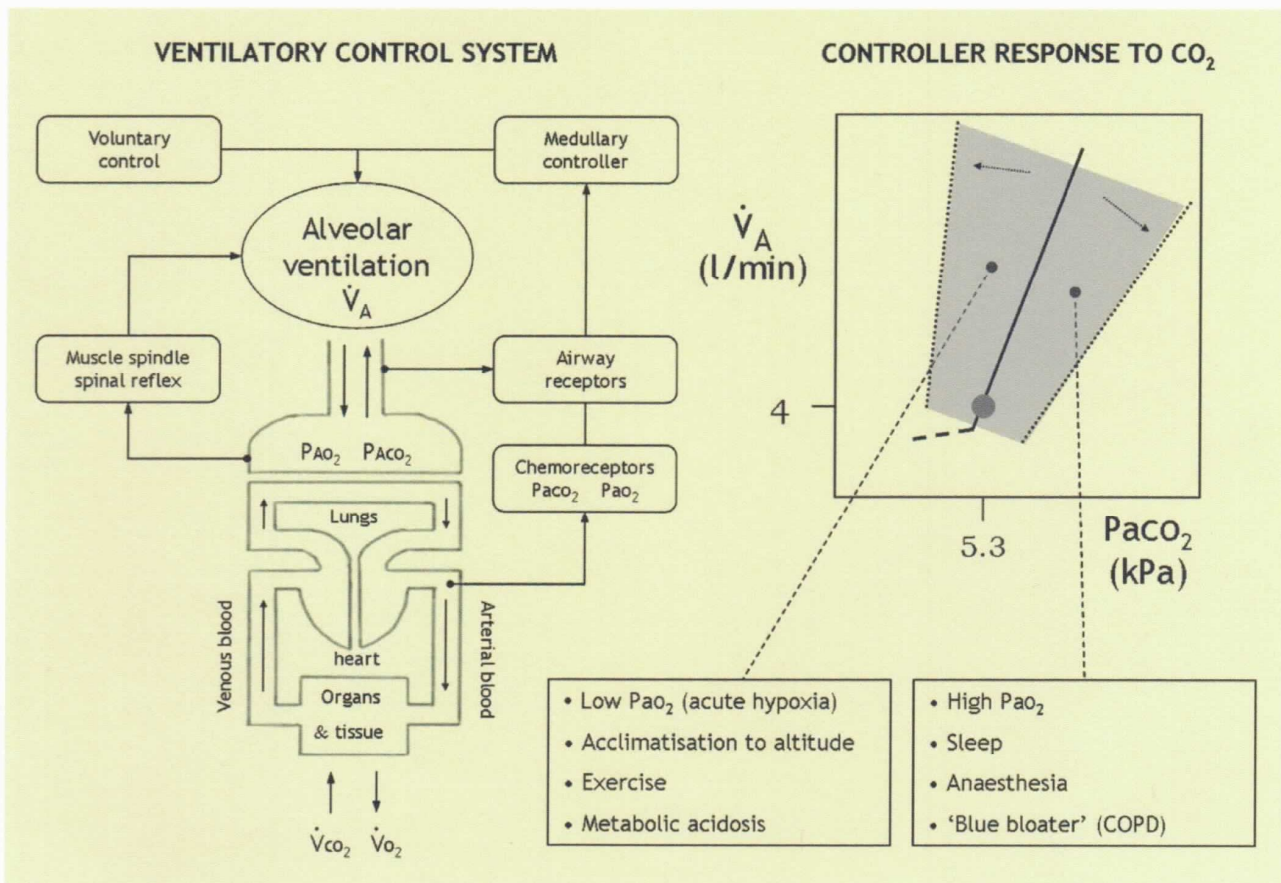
VENTILATORY CONTROL SYSTEM

CONTROLLER RESPONSE TO $CO_2$

Voluntary control

Medullary controller

Alveolar ventilation $\dot{V}_A$

Muscle spindle spinal reflex

Airway receptors

$P_{AO_2}$ $P_{ACO_2}$

Chemoreceptors $Pa_{CO_2}$ $Pa_{O_2}$

Lungs

Venous blood

Arterial blood

heart

Organs & tissue

$\dot{V}_{CO_2}$ $\dot{V}_{O_2}$

$\dot{V}_A$ (l/min)

4

5.3

$Pa_{CO_2}$ (kPa)

• Low $Pa_{O_2}$ (acute hypoxia)
• Acclimatisation to altitude
• Exercise
• Metabolic acidosis

• High $Pa_{O_2}$
• Sleep
• Anaesthesia
• 'Blue bloater' (COPD)